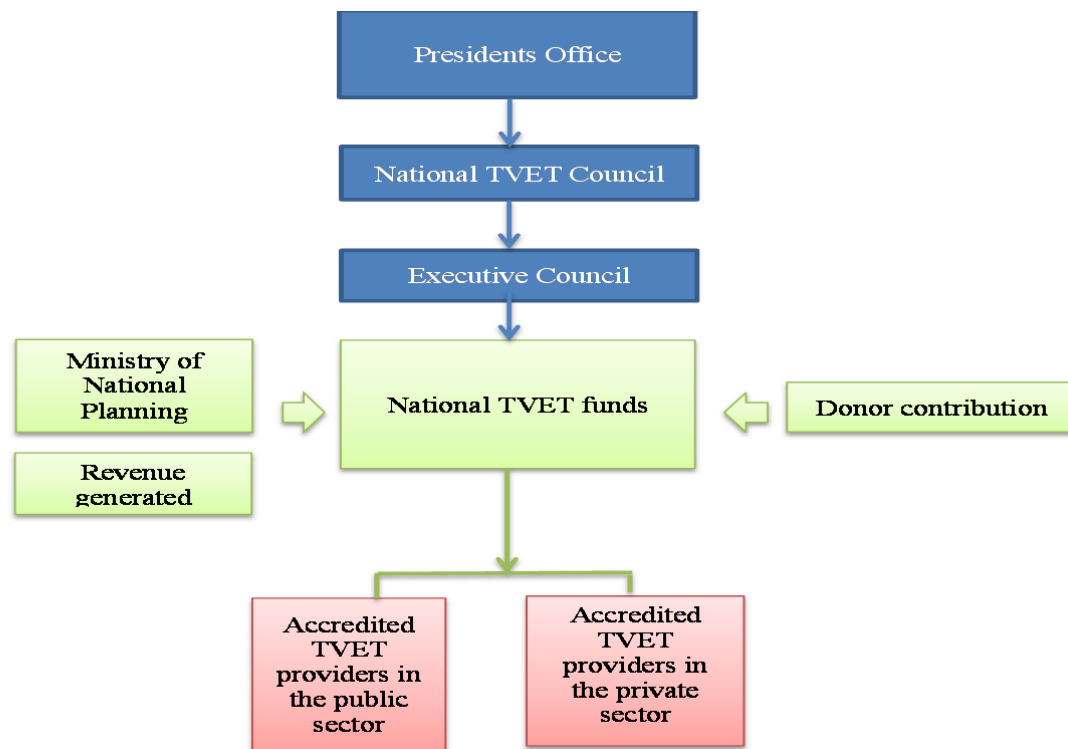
Presidents Office

National TVET Council

Executive Council

Ministry of National Planning

Revenue generated

National TVET funds

Donor contribution

Accredited TVET providers in the public sector

Accredited TVET providers in the private sector